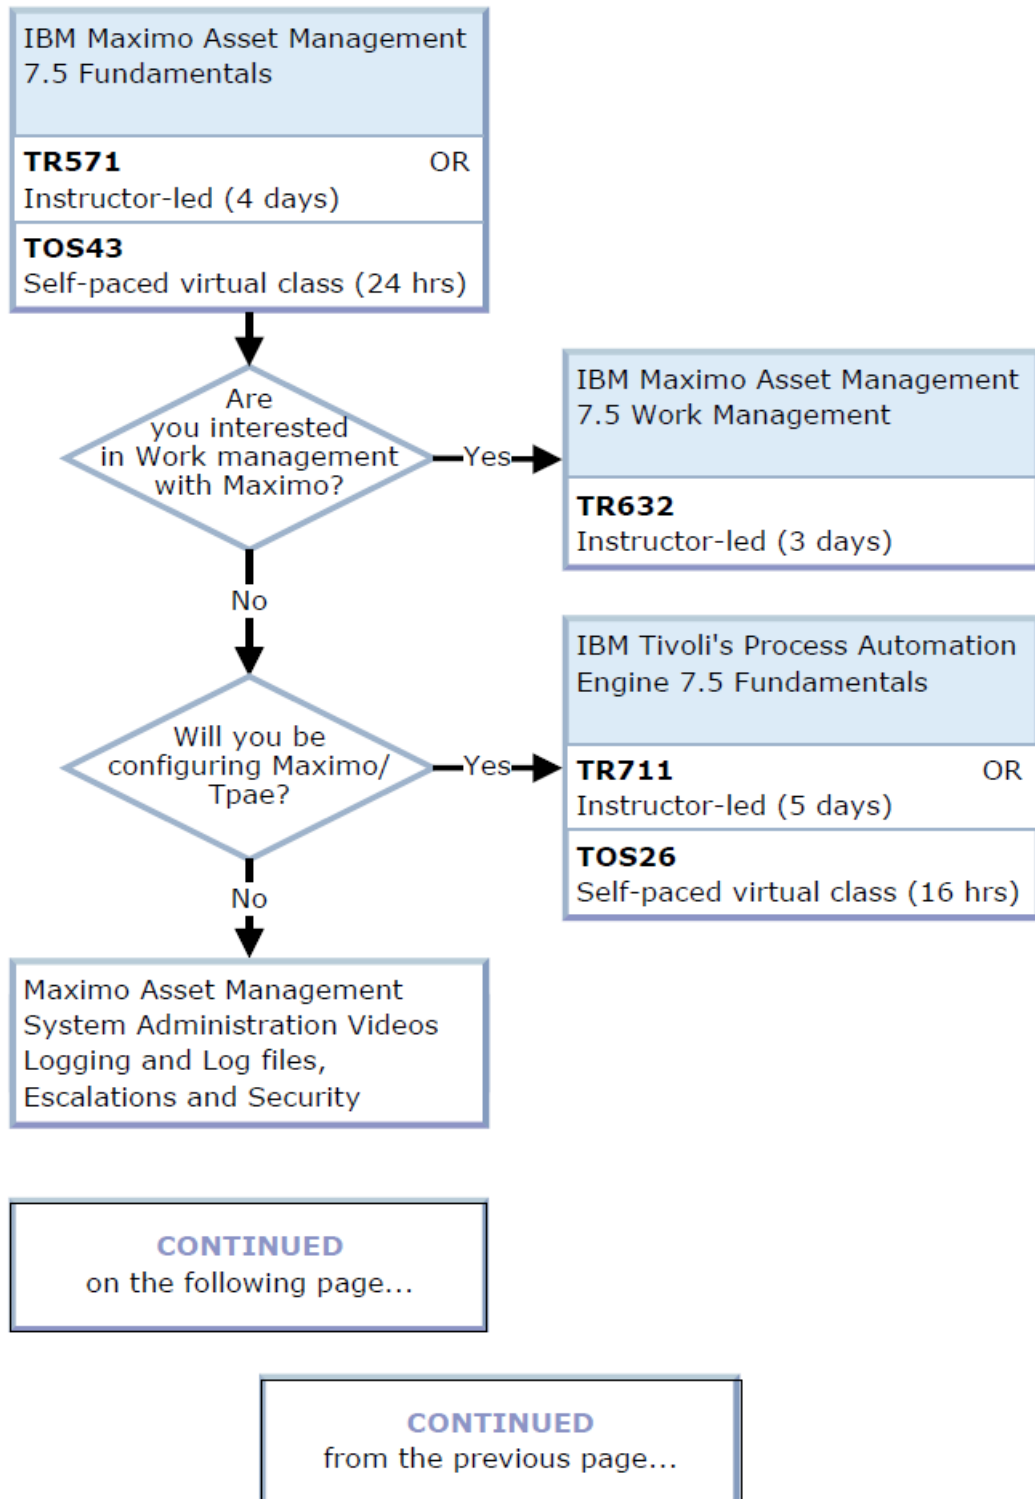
IBM Maximo Asset Management 7.5 Fundamentals

**TR571** OR
Instructor-led (4 days)

**TOS43**
Self-paced virtual class (24 hrs)

Are you interested in Work management with Maximo?

Yes

IBM Maximo Asset Management 7.5 Work Management

**TR632**
Instructor-led (3 days)

No

Will you be configuring Maximo/ Tpae?

Yes

IBM Tivoli's Process Automation Engine 7.5 Fundamentals

**TR711** OR
Instructor-led (5 days)

**TOS26**
Self-paced virtual class (16 hrs)

No

Maximo Asset Management System Administration Videos Logging and Log files, Escalations and Security

CONTINUED
on the following page...

CONTINUED
from the previous page...